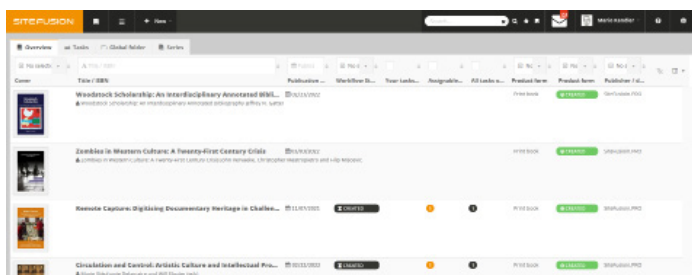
SITEFUSION

+ New

Search

Marie Kandler

Overview | Tasks | Global folder | Series

No selecti | Title / ISBN | No s | No s | No s | No s

| Cover | Title / ISBN | Publication ... | Workflow St... | Your tasks... | Assignable... | All tasks o... | Product form | Product form | Publisher / ... |
|---|---|---|---|---|---|---|---|---|---|
| | Woodstock Scholarship: An Interdisciplinary Annotated Bibli... Woodstock Scholarship: An Interdisciplinary Annotated Bibliography Jeffrey N. Gatten | 01/11/2002 | | | | | Print book | CREATED | SiteFusion PRO |
| | Zombies in Western Culture: A Twenty-First Century Crisis Zombies in Western Culture: A Twenty-First Century Crisis John Vervaeke, Christopher Mastropietro and Filip Miscevic | 01/03/2002 | | | | | Print book | CREATED | SiteFusion PRO |
| | Remote Capture: Digitising Documentary Heritage in Challen... | 11/07/2015 | CREATED | | | | Print book | CREATED | SiteFusion PRO |
| | Circulation and Control: Artistic Culture and Intellectual Pro... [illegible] | 01/11/2020 | CREATED | | | | Print book | CREATED | SiteFusion PRO |